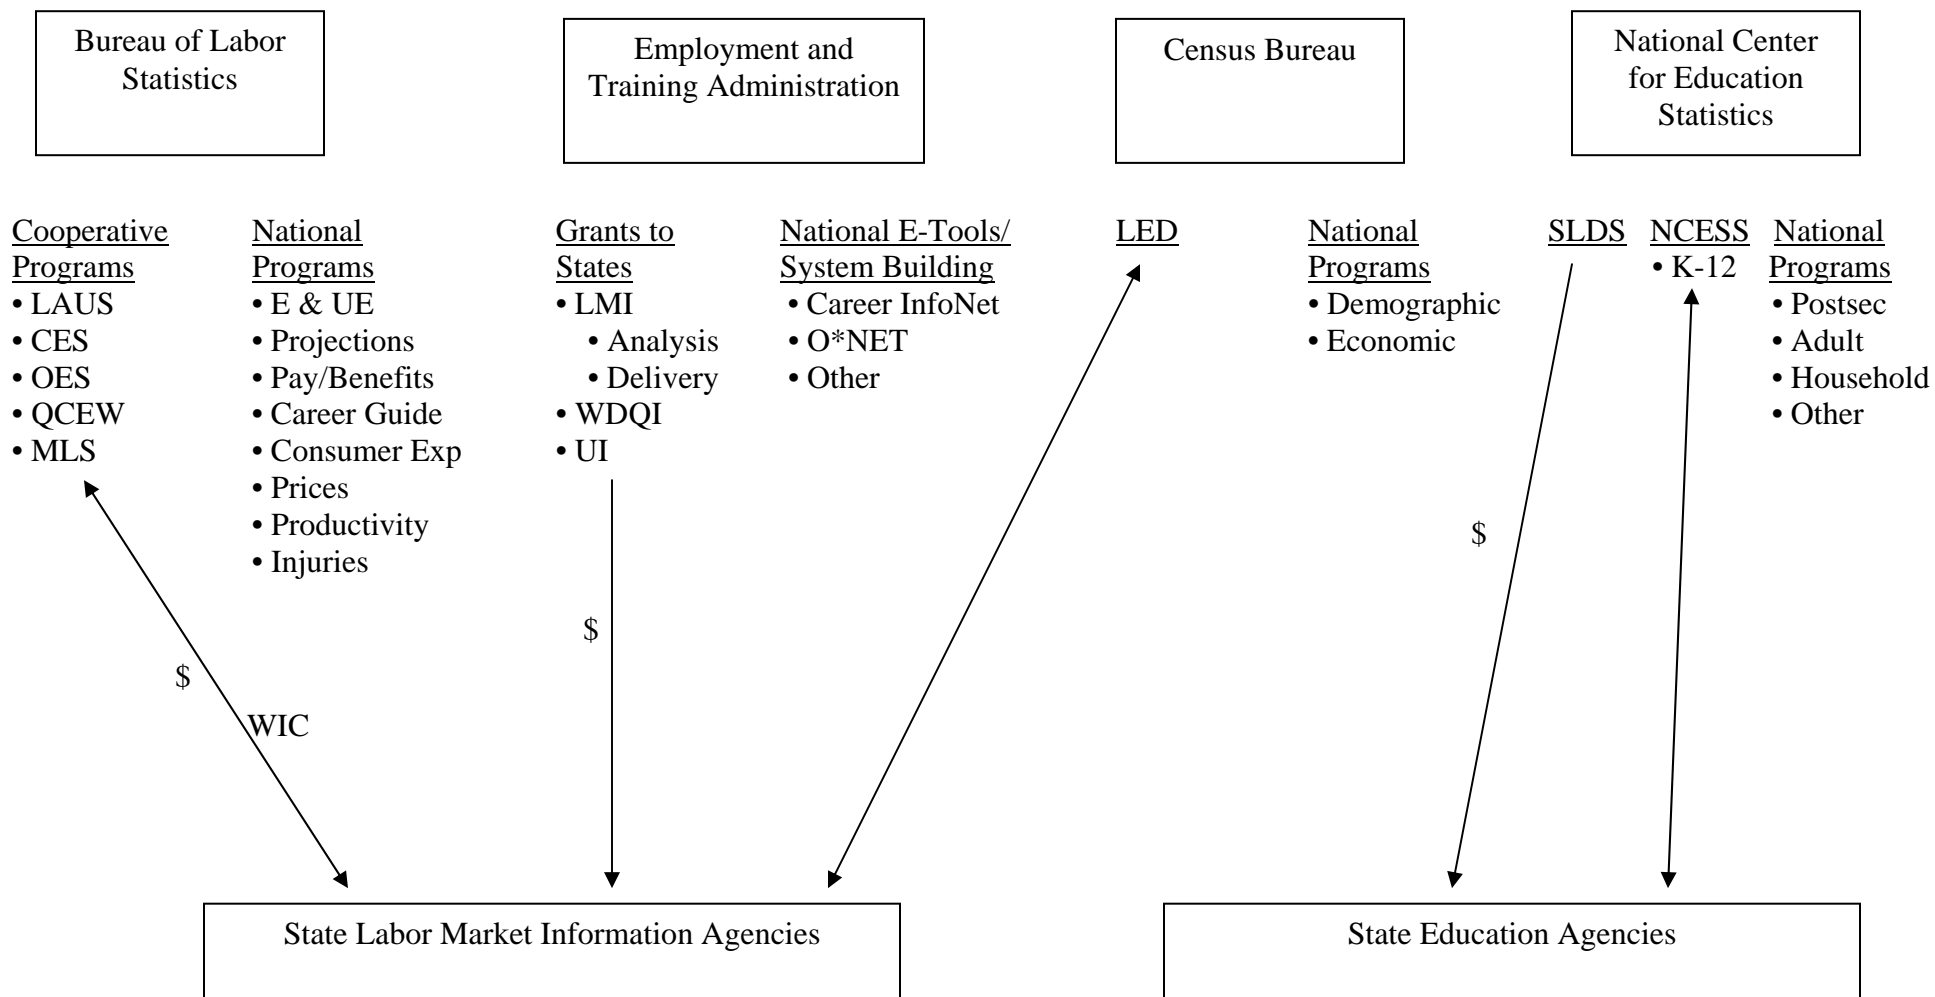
Bureau of Labor Statistics

Employment and Training Administration

Census Bureau

National Center for Education Statistics

Cooperative Programs
• LAUS
• CES
• OES
• QCEW
• MLS

National Programs
• E & UE
• Projections
• Pay/Benefits
• Career Guide
• Consumer Exp
• Prices
• Productivity
• Injuries

Grants to States
• LMI
• Analysis
• Delivery
• WDQI
• UI

National E-Tools/ System Building
• Career InfoNet
• O*NET
• Other

LED

National Programs
• Demographic
• Economic

SLDS

NCESS
• K-12

National Programs
• Postsec
• Adult
• Household
• Other

$

WIC

$

$

State Labor Market Information Agencies

State Education Agencies